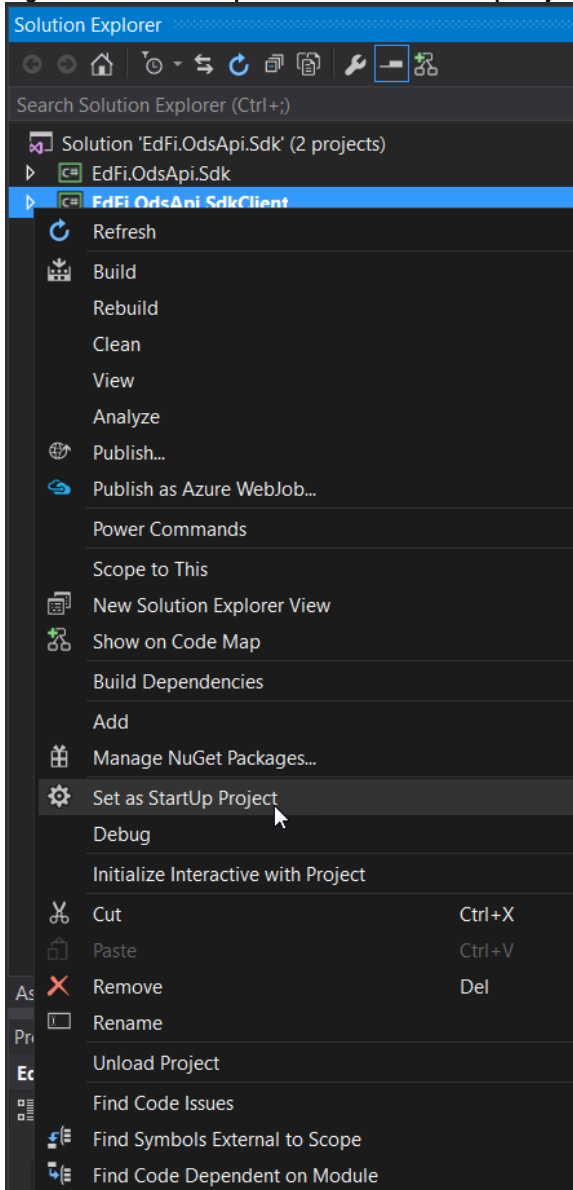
Solution Explorer

Search Solution Explorer (Ctrl+;)

Solution 'EdFi.OdsApi.Sdk' (2 projects)
EdFi.OdsApi.Sdk
EdFi.OdsApi.SdkClient

Refresh
Build
Rebuild
Clean
View
Analyze
Publish...
Publish as Azure WebJob...
Power Commands
Scope to This
New Solution Explorer View
Show on Code Map
Build Dependencies
Add
Manage NuGet Packages...
Set as StartUp Project
Debug
Initialize Interactive with Project
Cut Ctrl+X
Paste Ctrl+V
Remove Del
Rename
Unload Project
Find Code Issues
Find Symbols External to Scope
Find Code Dependent on Module

As
Pr
Ec